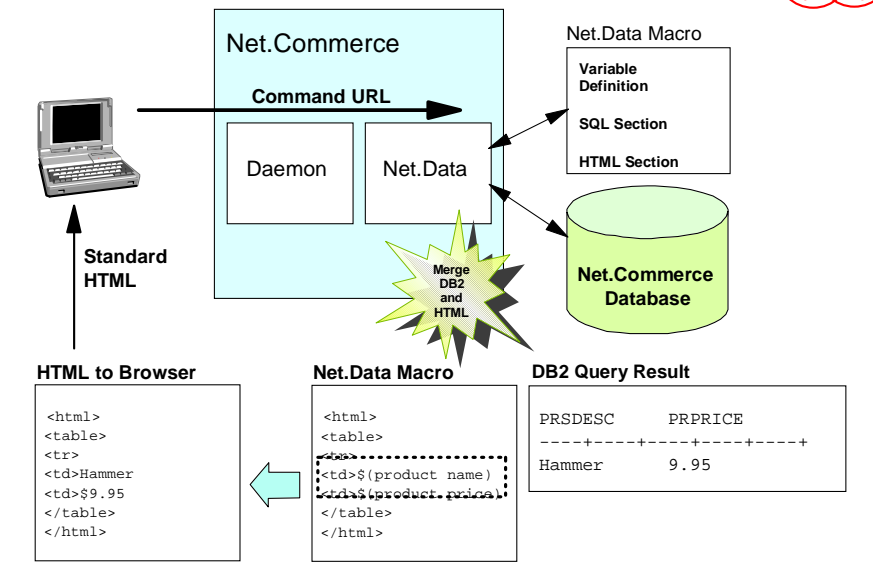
Net.Commerce

Command URL

Daemon

Net.Data

Net.Data Macro

Variable Definition

SQL Section

HTML Section

Net.Commerce Database

Merge DB2 and HTML

Standard HTML

HTML to Browser

<html>
<table>
<tr>
<td>Hammer
<td>$9.95
</table>
</html>

Net.Data Macro

<html>
<table>
<tr>
<td>$(product name)
<td>$(product price)
</table>
</html>

DB2 Query Result

PRSDESC PRPRICE
----+----+----+----+----+
Hammer 9.95